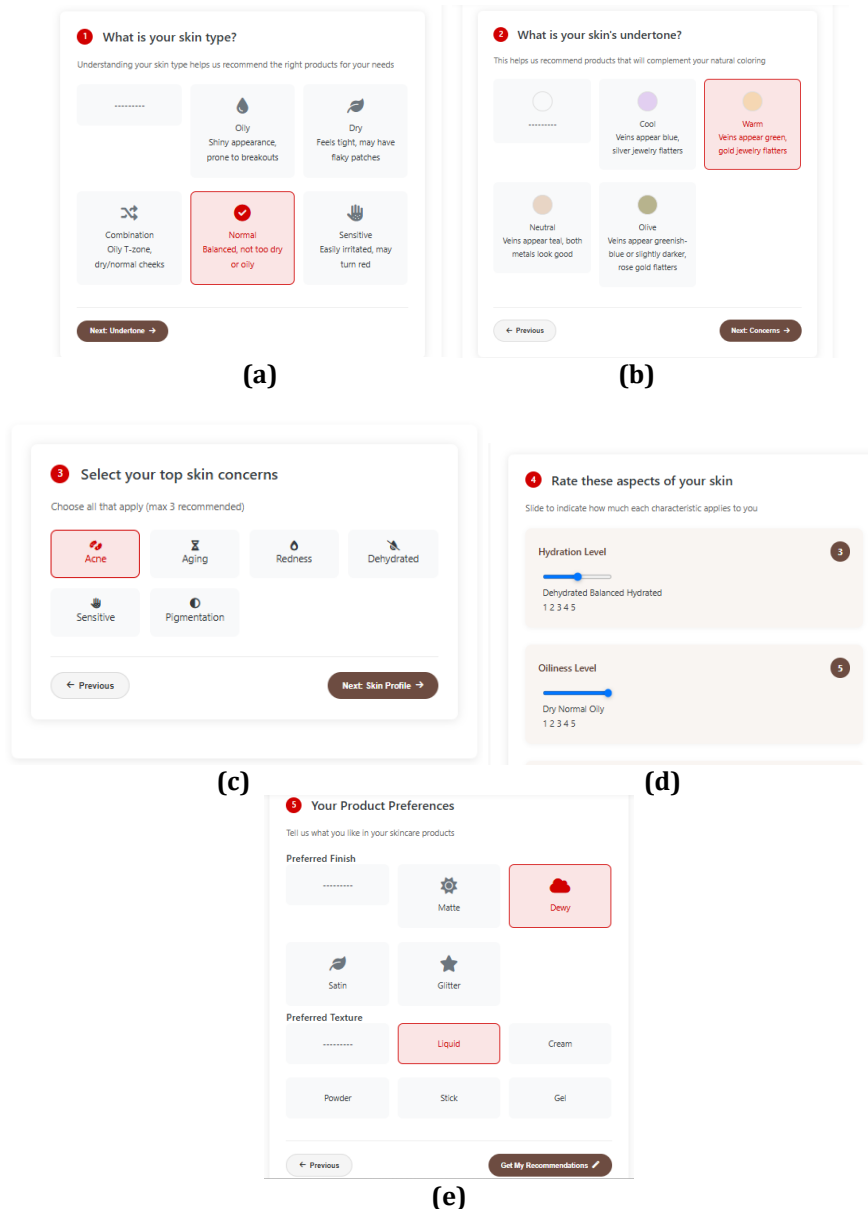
1 What is your skin type?

Understanding your skin type helps us recommend the right products for your needs

---------

Oily
Shiny appearance, prone to breakouts

Dry
Feels tight, may have flaky patches

Combination
Oily T-zone, dry/normal cheeks

Normal
Balanced, not too dry or oily

Sensitive
Easily irritated, may turn red

Next: Undertone →

(a)

2 What is your skin's undertone?

This helps us recommend products that will complement your natural coloring

---------

Cool
Veins appear blue, silver jewelry flatters

Warm
Veins appear green, gold jewelry flatters

Neutral
Veins appear teal, both metals look good

Olive
Veins appear greenish-blue or slightly darker, rose gold flatters

← Previous

Next: Concerns →

(b)

3 Select your top skin concerns

Choose all that apply (max 3 recommended)

Acne

Aging

Redness

Dehydrated

Sensitive

Pigmentation

← Previous

Next: Skin Profile →

(c)

4 Rate these aspects of your skin

Slide to indicate how much each characteristic applies to you

Hydration Level 3

Dehydrated Balanced Hydrated
1 2 3 4 5

Oiliness Level 5

Dry Normal Oily
1 2 3 4 5

(d)

5 Your Product Preferences

Tell us what you like in your skincare products

Preferred Finish

---------

Matte

Dewy

Satin

Glitter

Preferred Texture

---------

Liquid

Cream

Powder

Stick

Gel

← Previous

Get My Recommendations

(e)